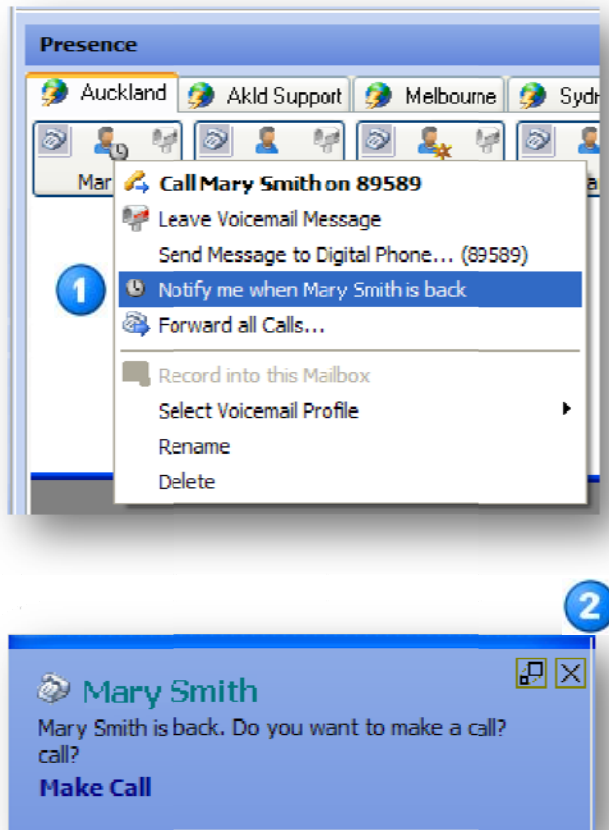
Presence

Auckland | Akld Support | Melbourne | Sydn

Mar

Call Mary Smith on 89589
Leave Voicemail Message
Send Message to Digital Phone... (89589)
1
Notify me when Mary Smith is back
Forward all Calls...
Record into this Mailbox
Select Voicemail Profile
Rename
Delete

2

Mary Smith
Mary Smith is back. Do you want to make a call? call?
Make Call